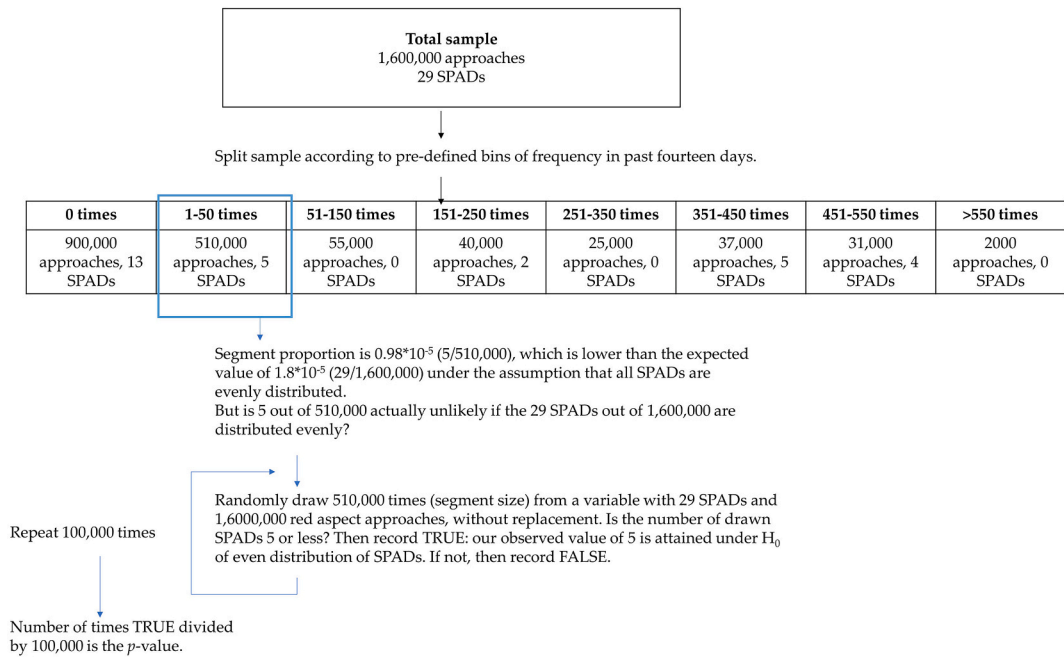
**Total sample**
1,600,000 approaches
29 SPADs

Split sample according to pre-defined bins of frequency in past fourteen days.

| 0 times | 1-50 times | 51-150 times | 151-250 times | 251-350 times | 351-450 times | 451-550 times | >550 times |
|---|---|---|---|---|---|---|---|
| 900,000 approaches, 13 SPADs | 510,000 approaches, 5 SPADs | 55,000 approaches, 0 SPADs | 40,000 approaches, 2 SPADs | 25,000 approaches, 0 SPADs | 37,000 approaches, 5 SPADs | 31,000 approaches, 4 SPADs | 2000 approaches, 0 SPADs |

Segment proportion is $0.98*10^{-5}$ (5/510,000), which is lower than the expected value of $1.8*10^{-5}$ (29/1,600,000) under the assumption that all SPADs are evenly distributed.
But is 5 out of 510,000 actually unlikely if the 29 SPADs out of 1,600,000 are distributed evenly?

Randomly draw 510,000 times (segment size) from a variable with 29 SPADs and 1,6000,000 red aspect approaches, without replacement. Is the number of drawn SPADs 5 or less? Then record TRUE: our observed value of 5 is attained under $H_0$ of even distribution of SPADs. If not, then record FALSE.

Repeat 100,000 times

Number of times TRUE divided by 100,000 is the *p*-value.